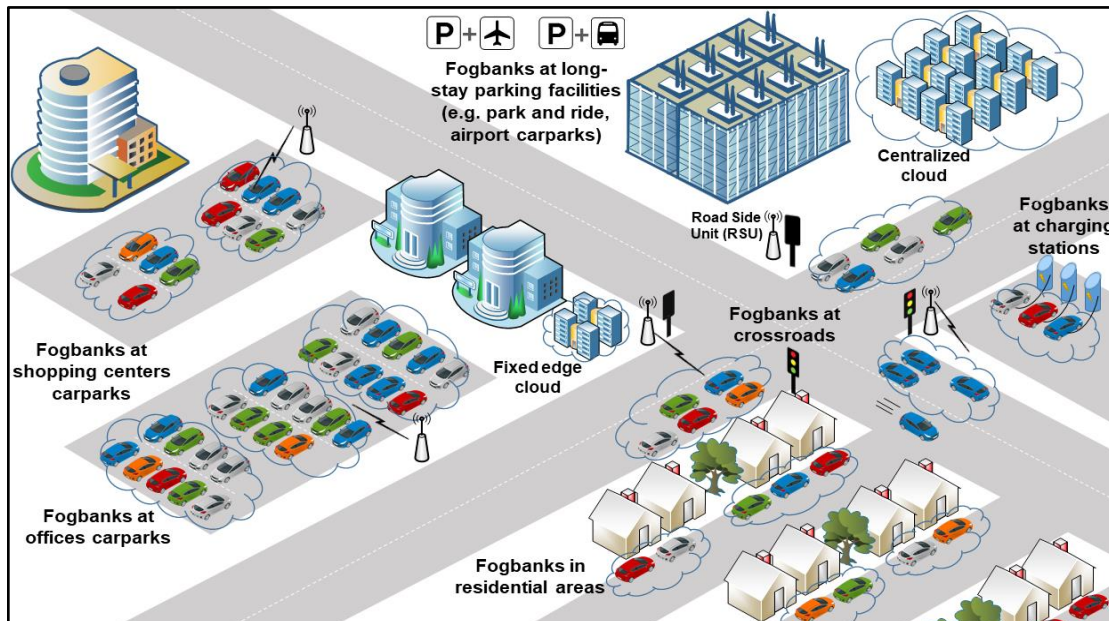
P + P +

Fogbanks at long-stay parking facilities (e.g. park and ride, airport carparks)

Centralized cloud

Road Side Unit (RSU)

Fogbanks at charging stations

Fogbanks at shopping centers carparks

Fixed edge cloud

Fogbanks at crossroads

Fogbanks at offices carparks

Fogbanks in residential areas